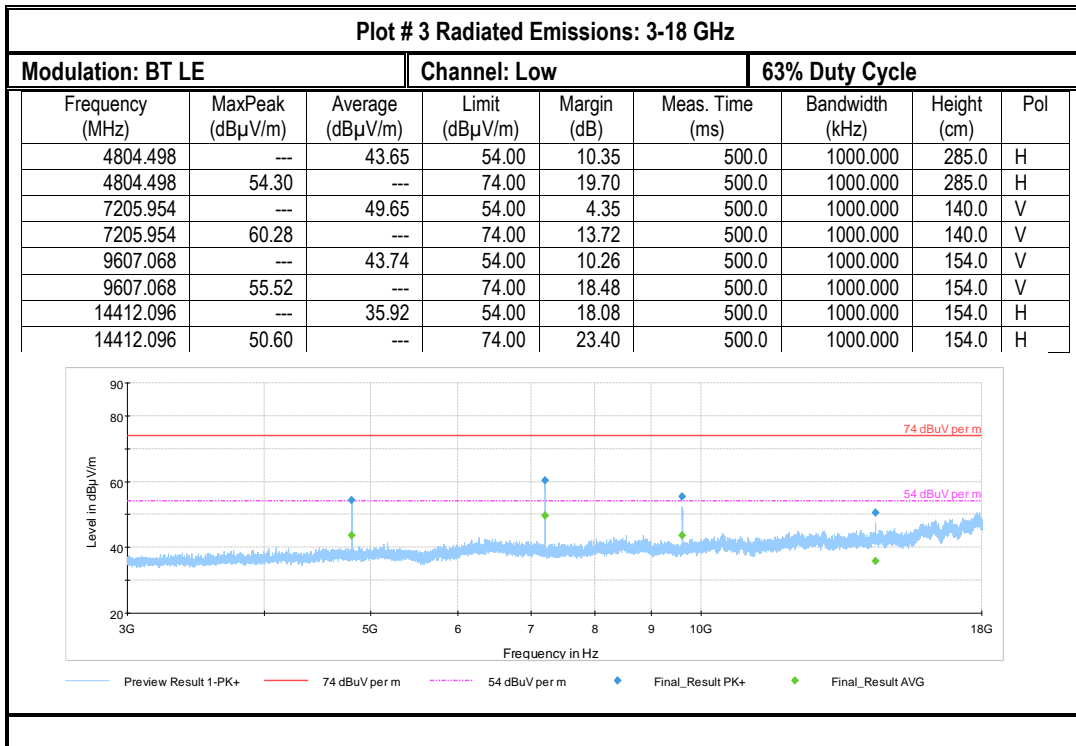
Plot # 3 Radiated Emissions: 3-18 GHz

Modulation: BT LE | Channel: Low | 63% Duty Cycle

| Frequency (MHz) | MaxPeak (dBµV/m) | Average (dBµV/m) | Limit (dBµV/m) | Margin (dB) | Meas. Time (ms) | Bandwidth (kHz) | Height (cm) | Pol |
|---|---|---|---|---|---|---|---|---|
| 4804.498 | --- | 43.65 | 54.00 | 10.35 | 500.0 | 1000.000 | 285.0 | H |
| 4804.498 | 54.30 | --- | 74.00 | 19.70 | 500.0 | 1000.000 | 285.0 | H |
| 7205.954 | --- | 49.65 | 54.00 | 4.35 | 500.0 | 1000.000 | 140.0 | V |
| 7205.954 | 60.28 | --- | 74.00 | 13.72 | 500.0 | 1000.000 | 140.0 | V |
| 9607.068 | --- | 43.74 | 54.00 | 10.26 | 500.0 | 1000.000 | 154.0 | V |
| 9607.068 | 55.52 | --- | 74.00 | 18.48 | 500.0 | 1000.000 | 154.0 | V |
| 14412.096 | --- | 35.92 | 54.00 | 18.08 | 500.0 | 1000.000 | 154.0 | H |
| 14412.096 | 50.60 | --- | 74.00 | 23.40 | 500.0 | 1000.000 | 154.0 | H |

90
80
60
40
20
Level in dBµV/m
74 dBuV per m
54 dBuV per m
3G 5G 6 7 8 9 10G 18G
Frequency in Hz

Preview Result 1-PK+ 74 dBuV per m 54 dBuV per m Final_Result PK+ Final_Result AVG